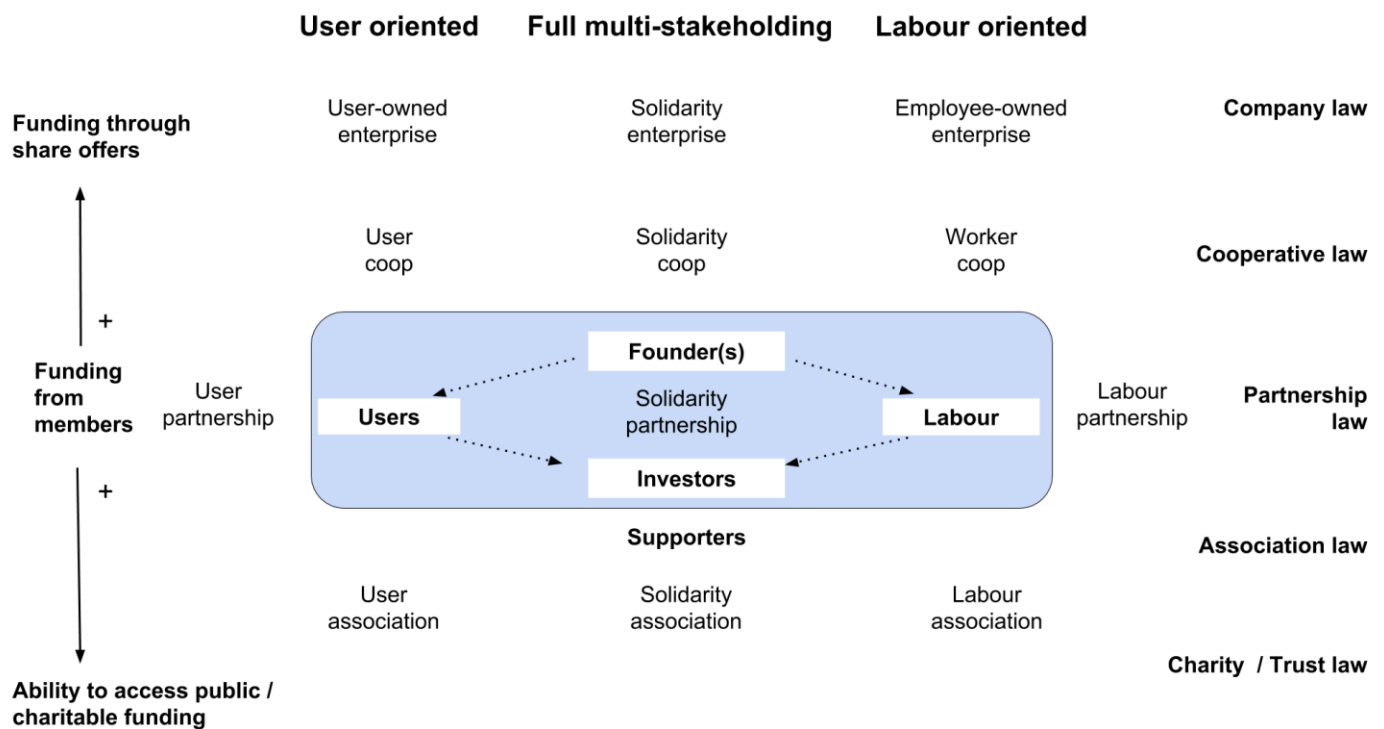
User oriented
Full multi-stakeholding
Labour oriented

Funding through share offers

User-owned enterprise
Solidarity enterprise
Employee-owned enterprise
Company law

User coop
Solidarity coop
Worker coop
Cooperative law

+

Founder(s)

Funding from members

User partnership

Users

Solidarity partnership

Labour

Labour partnership

Partnership law

Investors

+

Supporters
Association law

User association
Solidarity association
Labour association

Charity / Trust law

Ability to access public / charitable funding